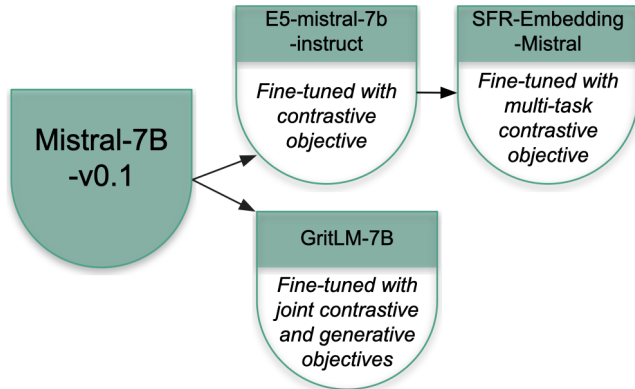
Mistral-7B -v0.1

E5-mistral-7b -instruct

Fine-tuned with contrastive objective

SFR-Embedding -Mistral

Fine-tuned with multi-task contrastive objective

GritLM-7B

Fine-tuned with joint contrastive and generative objectives